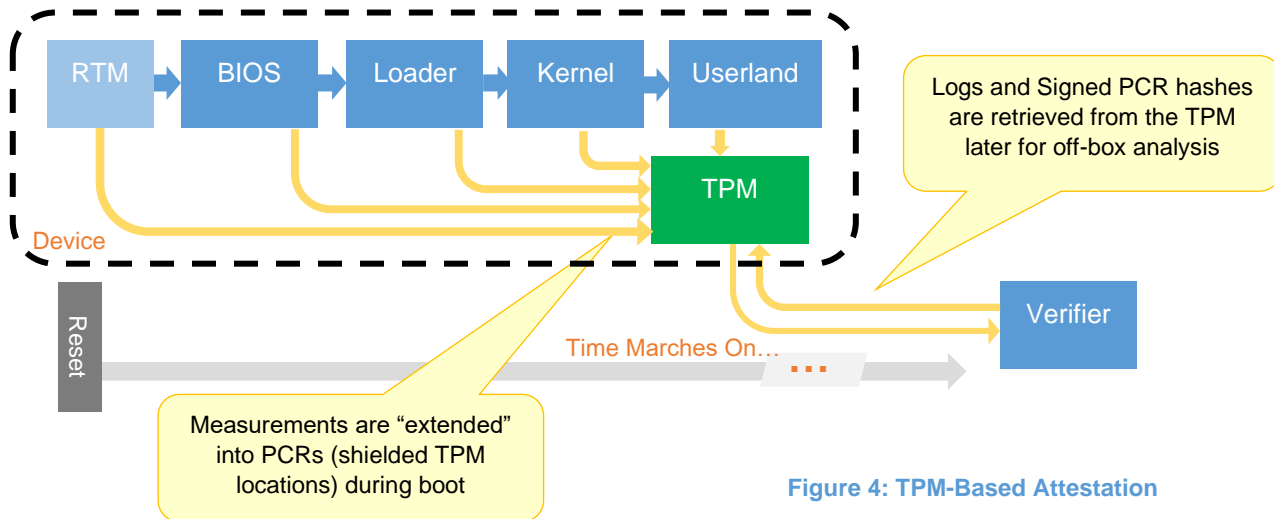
RTM
BIOS
Loader
Kernel
Userland

Logs and Signed PCR hashes are retrieved from the TPM later for off-box analysis

TPM

Device

Reset

Verifier

Time Marches On…

...

Measurements are “extended” into PCRs (shielded TPM locations) during boot

Figure 4: TPM-Based Attestation